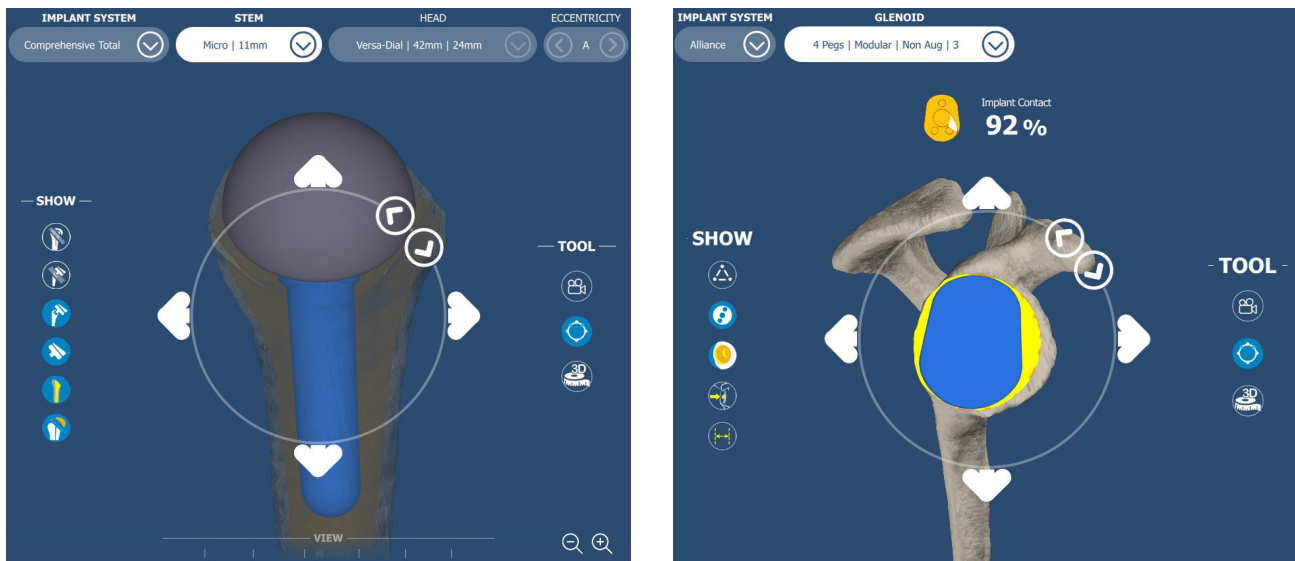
IMPLANT SYSTEM
Comprehensive Total

STEM
Micro | 11mm

HEAD
Versa-Dial | 42mm | 24mm

ECCENTRICITY
A

— SHOW —

— TOOL —

3D

VIEW

IMPLANT SYSTEM
Alliance

GLENOID
4 Pegs | Modular | Non Aug | 3

Implant Contact
92 %

SHOW

- TOOL -

3D